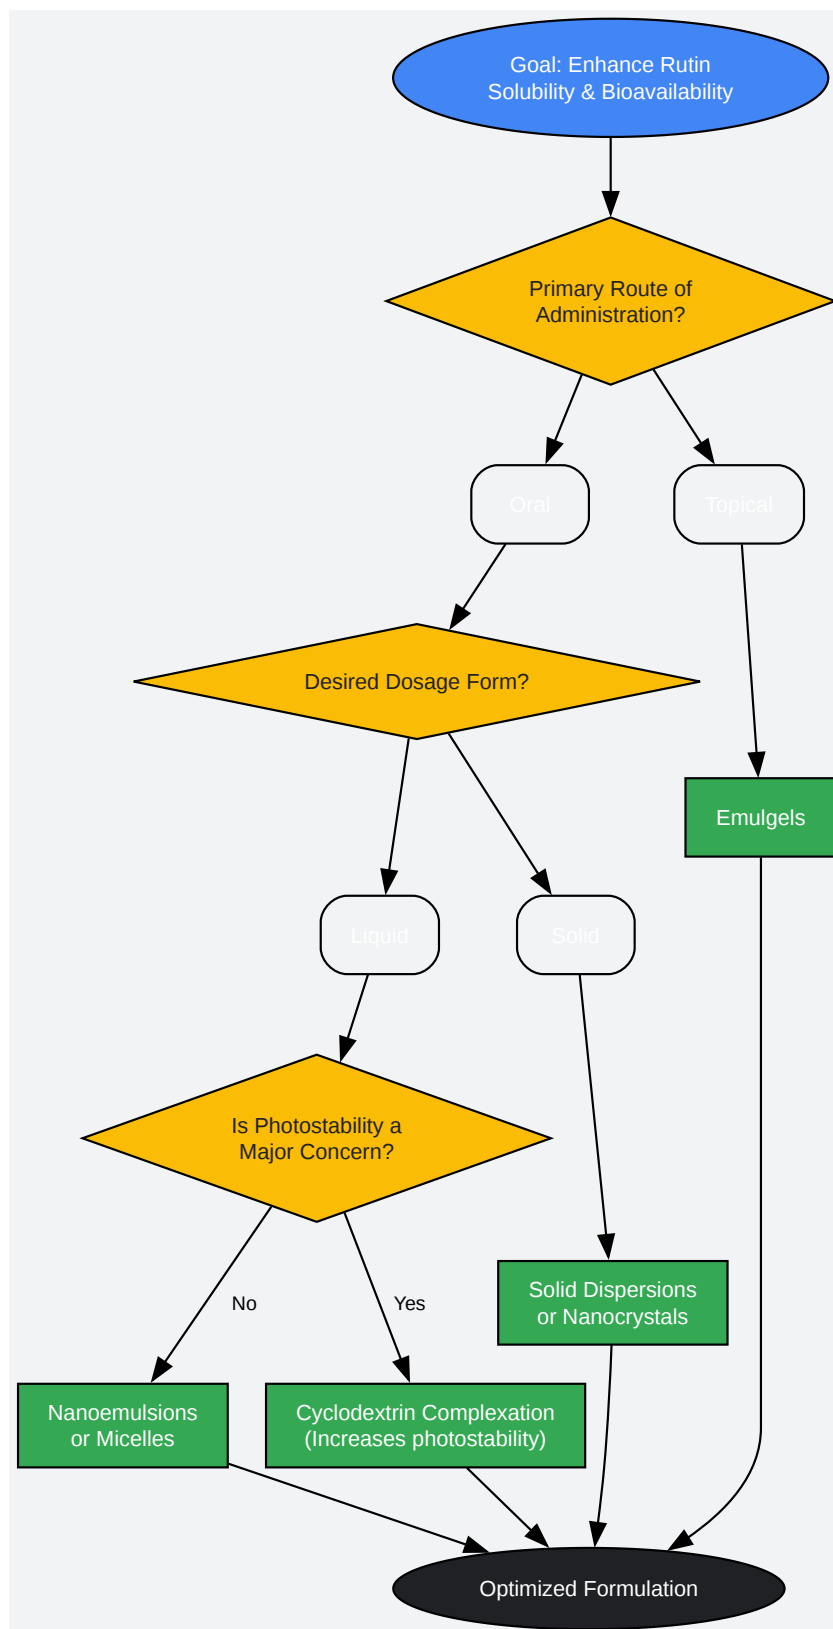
Goal: Enhance Rutin Solubility & Bioavailability

Primary Route of Administration?

Oral

Topical

Desired Dosage Form?

Emulgels

Liquid

Solid

Is Photostability a Major Concern?

No

Yes

Solid Dispersions or Nanocrystals

Nanoemulsions or Micelles

Cyclodextrin Complexation (Increases photostability)

Optimized Formulation